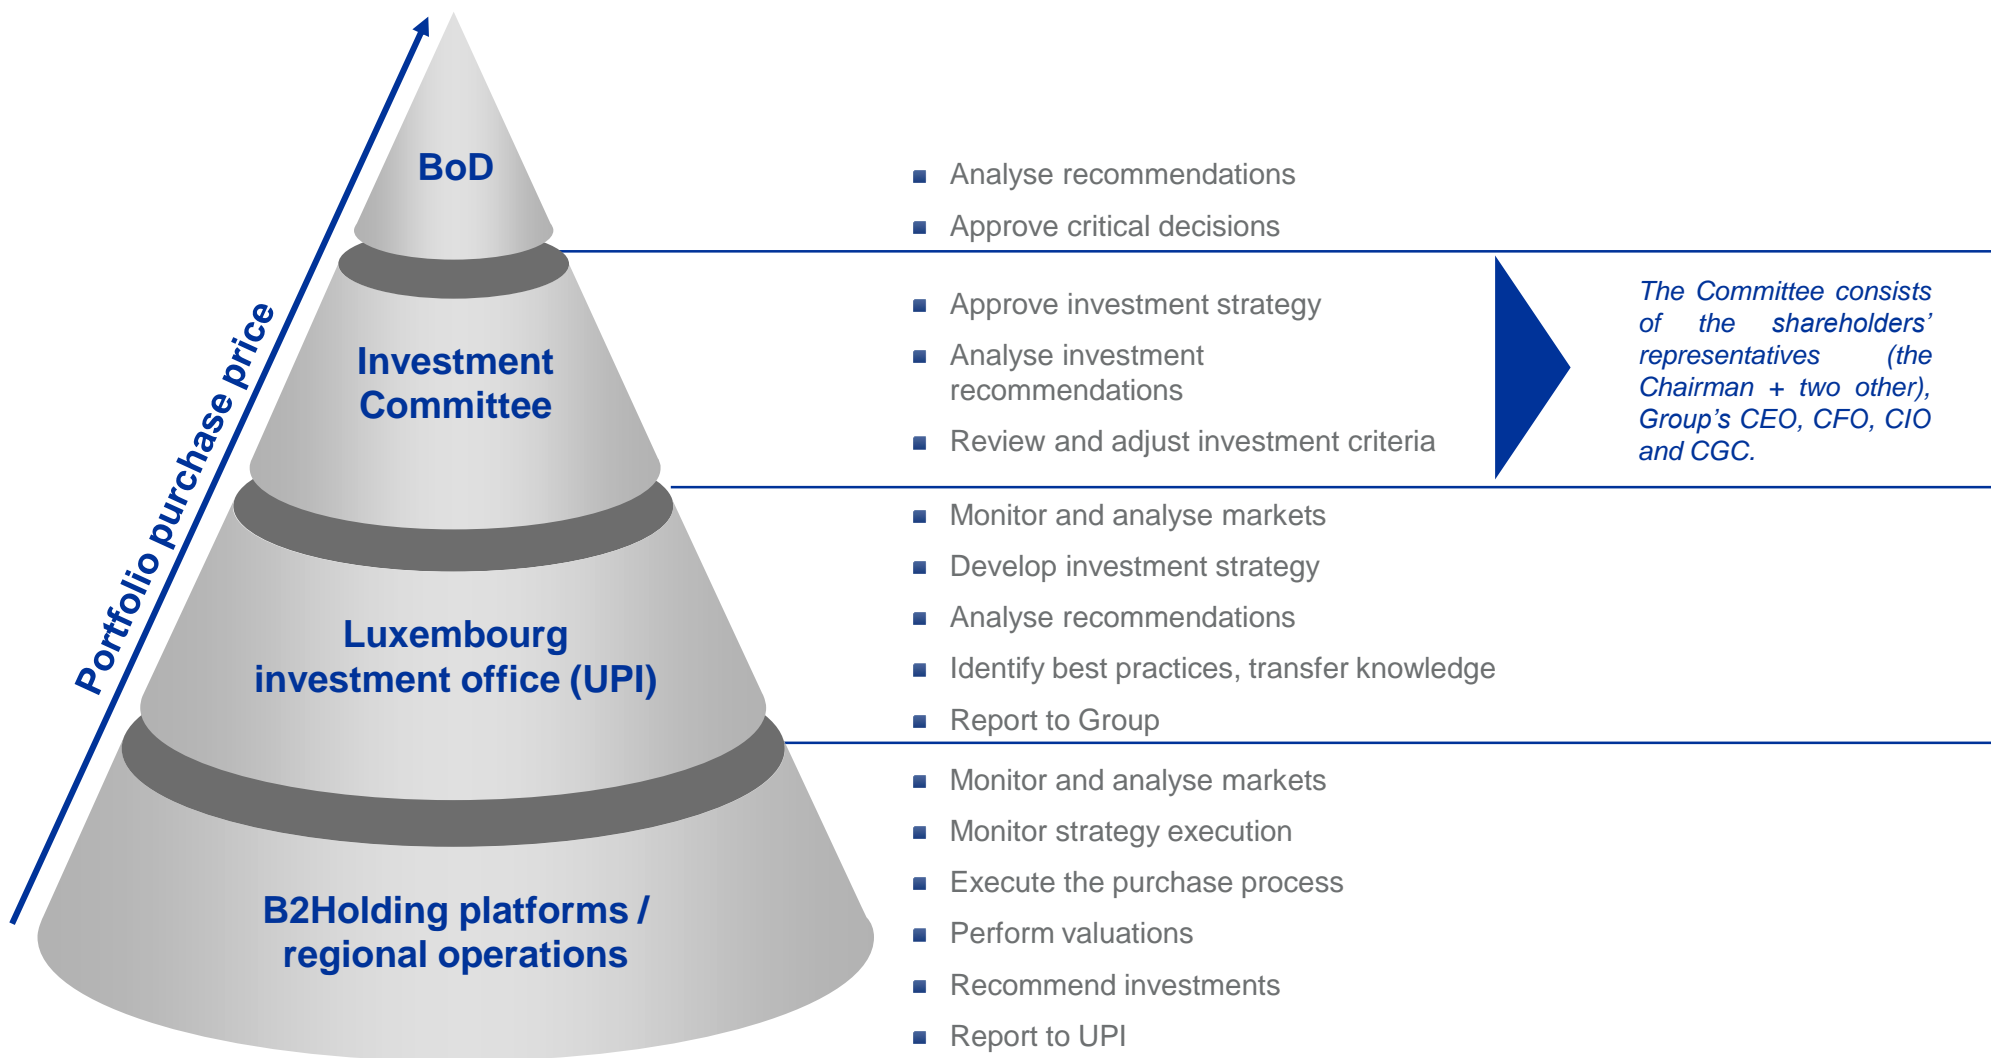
Portfolio purchase price

BoD

- Analyse recommendations
- Approve critical decisions

Investment Committee

- Approve investment strategy
- Analyse investment recommendations
- Review and adjust investment criteria

The Committee consists of the shareholders' representatives (the Chairman + two other), Group's CEO, CFO, CIO and CGC.

Luxembourg investment office (UPI)

- Monitor and analyse markets
- Develop investment strategy
- Analyse recommendations
- Identify best practices, transfer knowledge
- Report to Group

B2Holding platforms / regional operations

- Monitor and analyse markets
- Monitor strategy execution
- Execute the purchase process
- Perform valuations
- Recommend investments
- Report to UPI